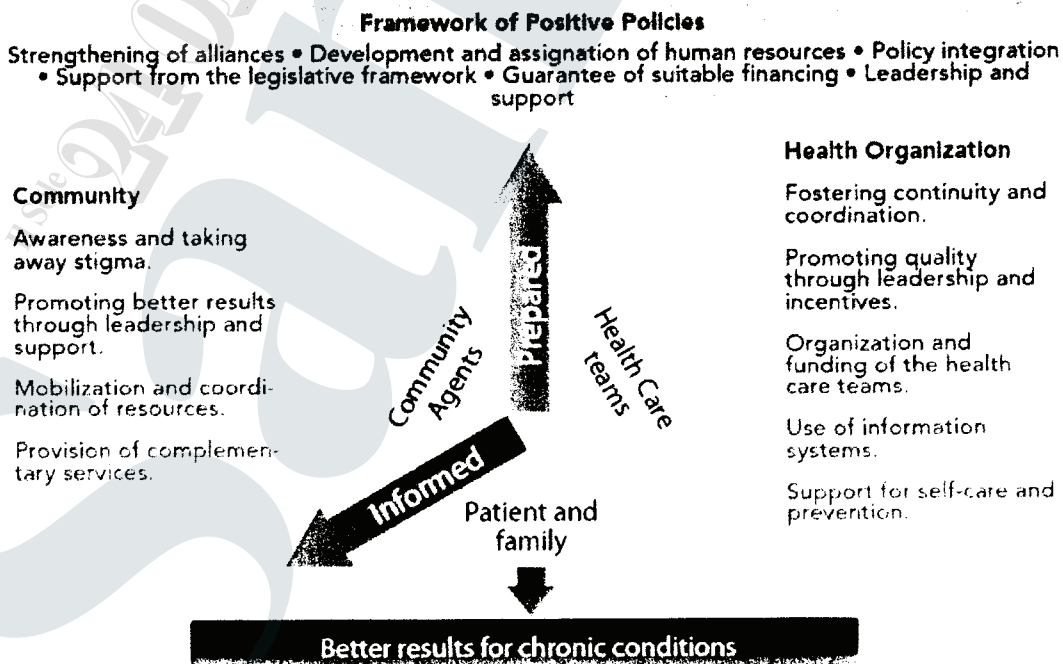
Framework of Positive Policies

Strengthening of alliances • Development and assignation of human resources • Policy integration • Support from the legislative framework • Guarantee of suitable financing • Leadership and support

Community

Awareness and taking away stigma.

Promoting better results through leadership and support.

Mobilization and coordination of resources.

Provision of complementary services.

Prepared

Community Agents

Health Care teams

Infomed

Patient and family

Health Organization

Fostering continuity and coordination.

Promoting quality through leadership and incentives.

Organization and funding of the health care teams.

Use of information systems.

Support for self-care and prevention.

Better results for chronic conditions